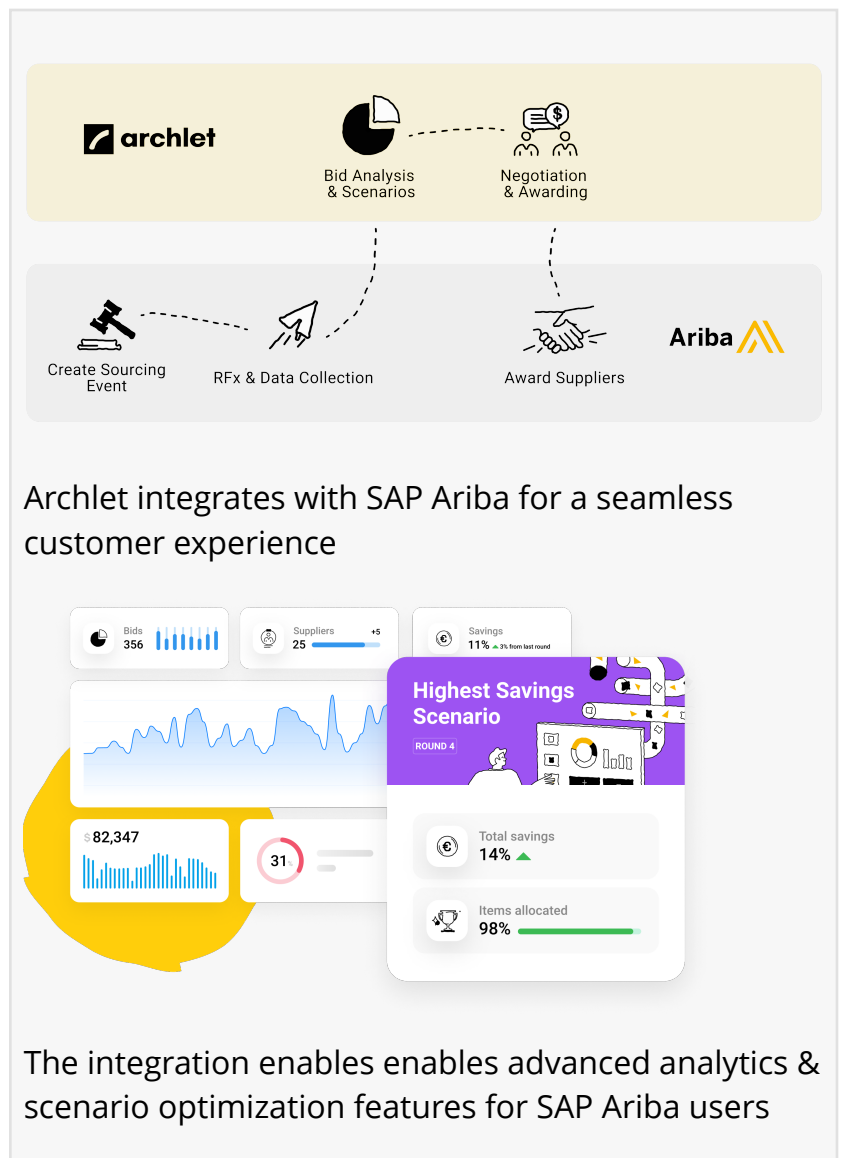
archlet

Bid Analysis & Scenarios

Negotiation & Awarding

Create Sourcing Event

RFx & Data Collection

Award Suppliers

Ariba

Archlet integrates with SAP Ariba for a seamless customer experience

Bids
356

Suppliers +5
25

Savings
11% 3% from last round

Highest Savings Scenario

ROUND 4

$ 82,347

31 %

Total savings
14%

Items allocated
98%

The integration enables enables advanced analytics & scenario optimization features for SAP Ariba users